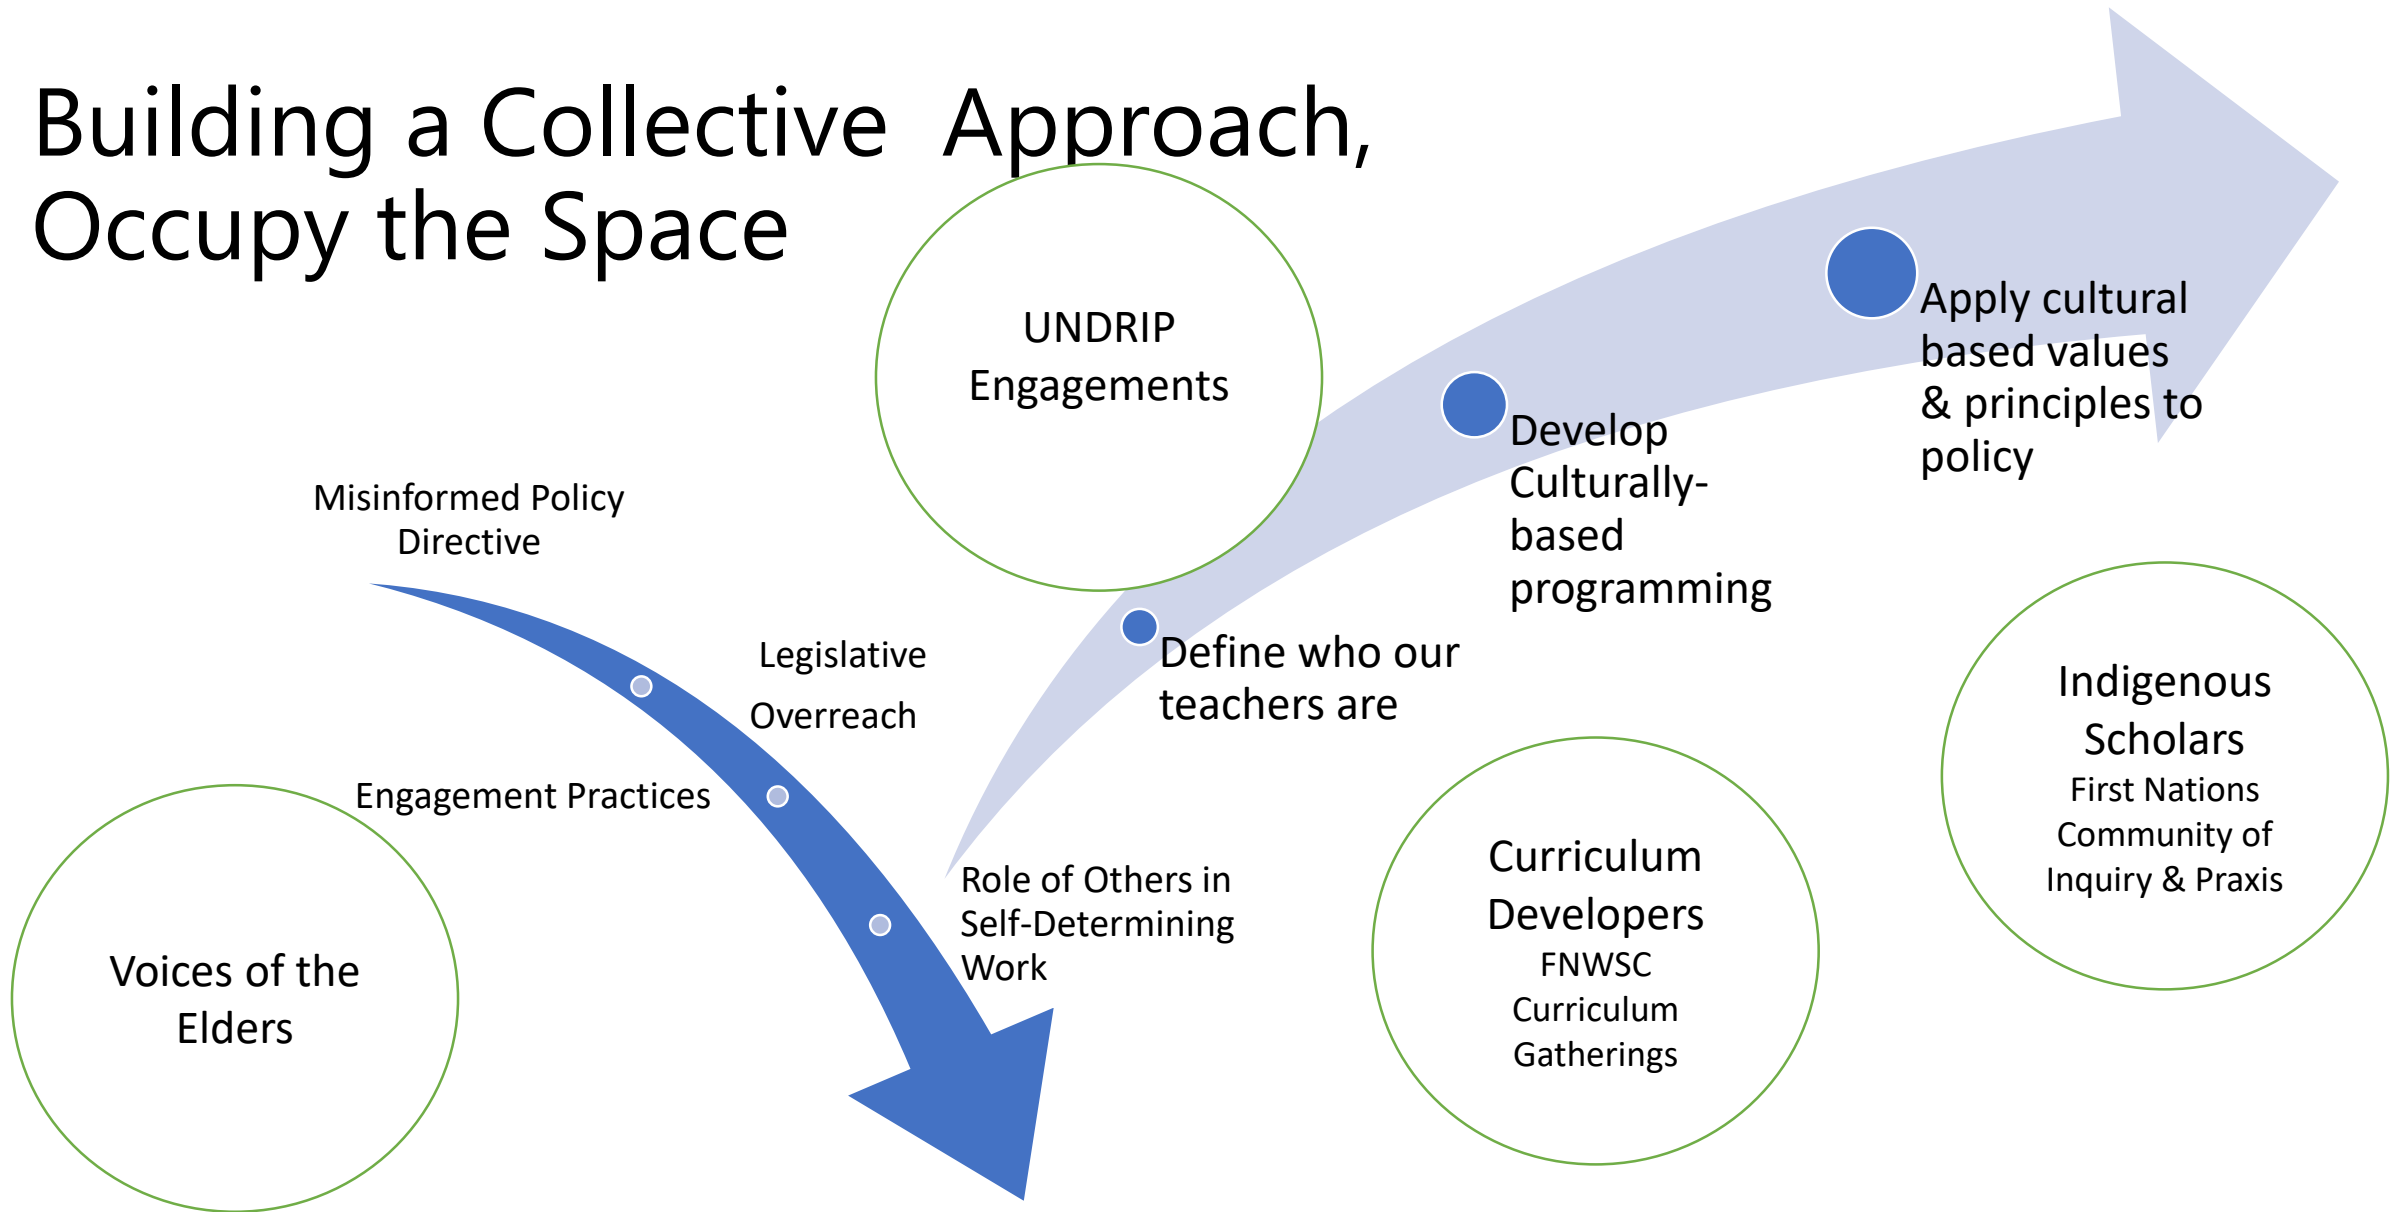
Building a Collective Approach, Occupy the Space

UNDRIP Engagements

Apply cultural based values & principles to policy

Develop Culturally-based programming

Misinformed Policy Directive

Legislative Overreach

Define who our teachers are

Engagement Practices

Role of Others in Self-Determining Work

Indigenous Scholars
First Nations Community of Inquiry & Praxis

Curriculum Developers
FNWSC Curriculum Gatherings

Voices of the Elders